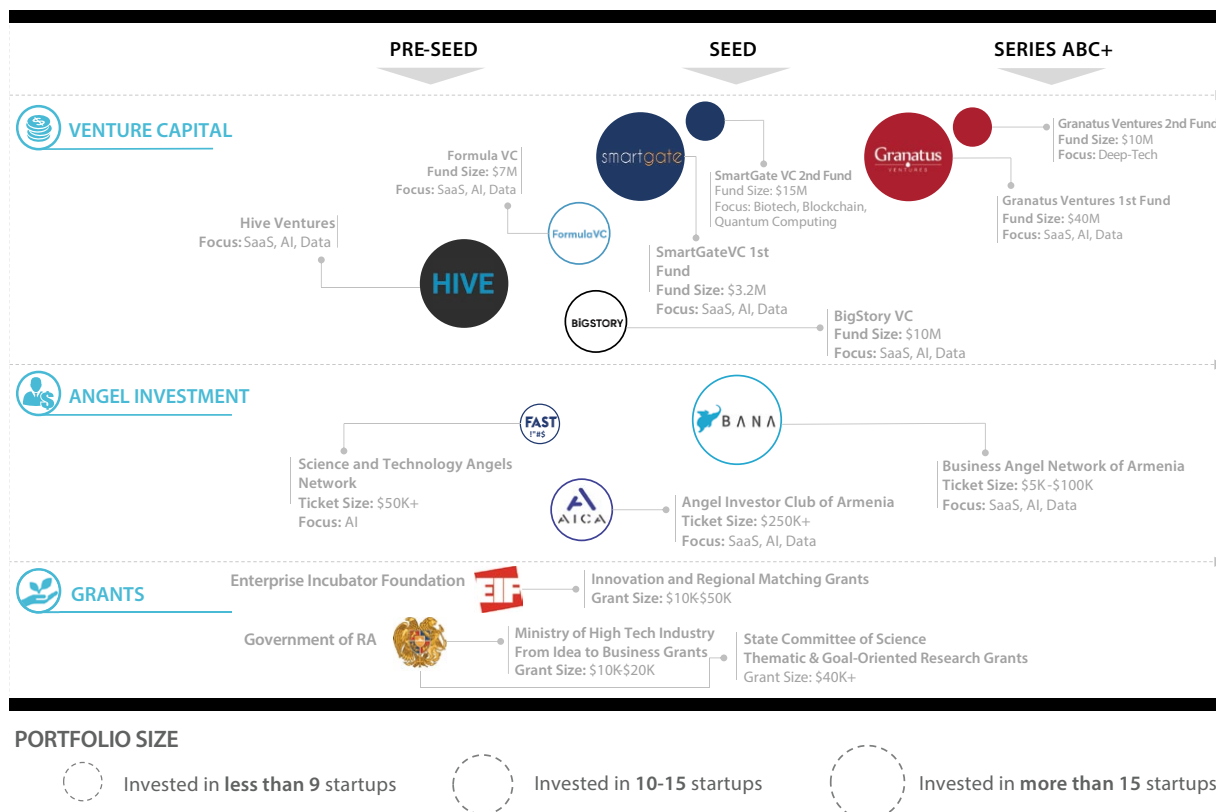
PRE-SEED

SEED

SERIES ABC+

VENTURE CAPITAL

smartgate

Granatus VENTURES

Granatus Ventures 2nd Fund
Fund Size: $10M
Focus: Deep-Tech

Formula VC
Fund Size: $7M
Focus: SaaS, AI, Data

SmartGate VC 2nd Fund
Fund Size: $15M
Focus: Biotech, Blockchain, Quantum Computing

Granatus Ventures 1st Fund
Fund Size: $40M
Focus: SaaS, AI, Data

FormulaVC

Hive Ventures
Focus: SaaS, AI, Data

SmartGateVC 1st Fund
Fund Size: $3.2M
Focus: SaaS, AI, Data

HIVE

BIGSTORY

BigStory VC
Fund Size: $10M
Focus: SaaS, AI, Data

ANGEL INVESTMENT

FAST

BANA

Science and Technology Angels Network
Ticket Size: $50K+
Focus: AI

Business Angel Network of Armenia
Ticket Size: $5K -$100K
Focus: SaaS, AI, Data

AICA

Angel Investor Club of Armenia
Ticket Size: $250K+
Focus: SaaS, AI, Data

GRANTS

Enterprise Incubator Foundation

EIF

Innovation and Regional Matching Grants
Grant Size: $10K-$50K

Government of RA

Ministry of High Tech Industry
From Idea to Business Grants
Grant Size: $10K-$20K

State Committee of Science
Thematic & Goal-Oriented Research Grants
Grant Size: $40K+

PORTFOLIO SIZE

Invested in less than 9 startups

Invested in 10-15 startups

Invested in more than 15 startups